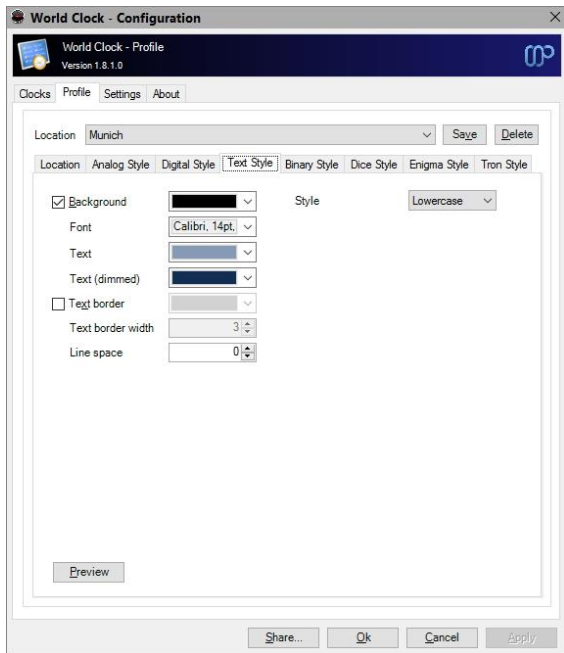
World Clock - Configuration

World Clock - Profile
Version 1.8.1.0

Clocks | Profile | Settings | About

Location Munich | Save | Delete

Location | Analog Style | Digital Style | Text Style | Binary Style | Dice Style | Enigma Style | Tron Style

☑ Background
Font Calibri, 14pt,
Text
Text (dimmed)
☐ Text border
Text border width 3
Line space 0

Style Lowercase

Preview

Share... | Ok | Cancel | Apply